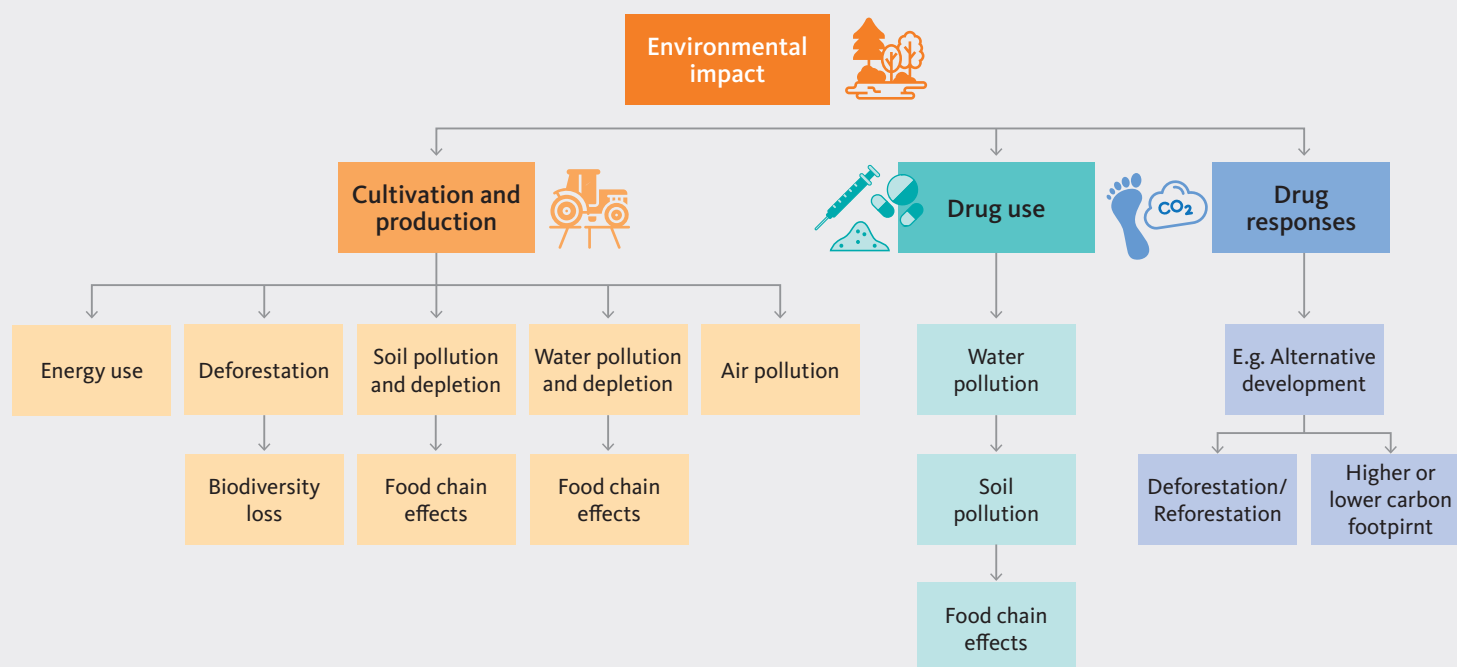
Environmental impact

Cultivation and production

Drug use

Drug responses

$CO_2$

Energy use

Deforestation

Soil pollution and depletion

Water pollution and depletion

Air pollution

Biodiversity loss

Food chain effects

Food chain effects

Water pollution

Soil pollution

Food chain effects

E.g. Alternative development

Deforestation/ Reforestation

Higher or lower carbon footpirnt